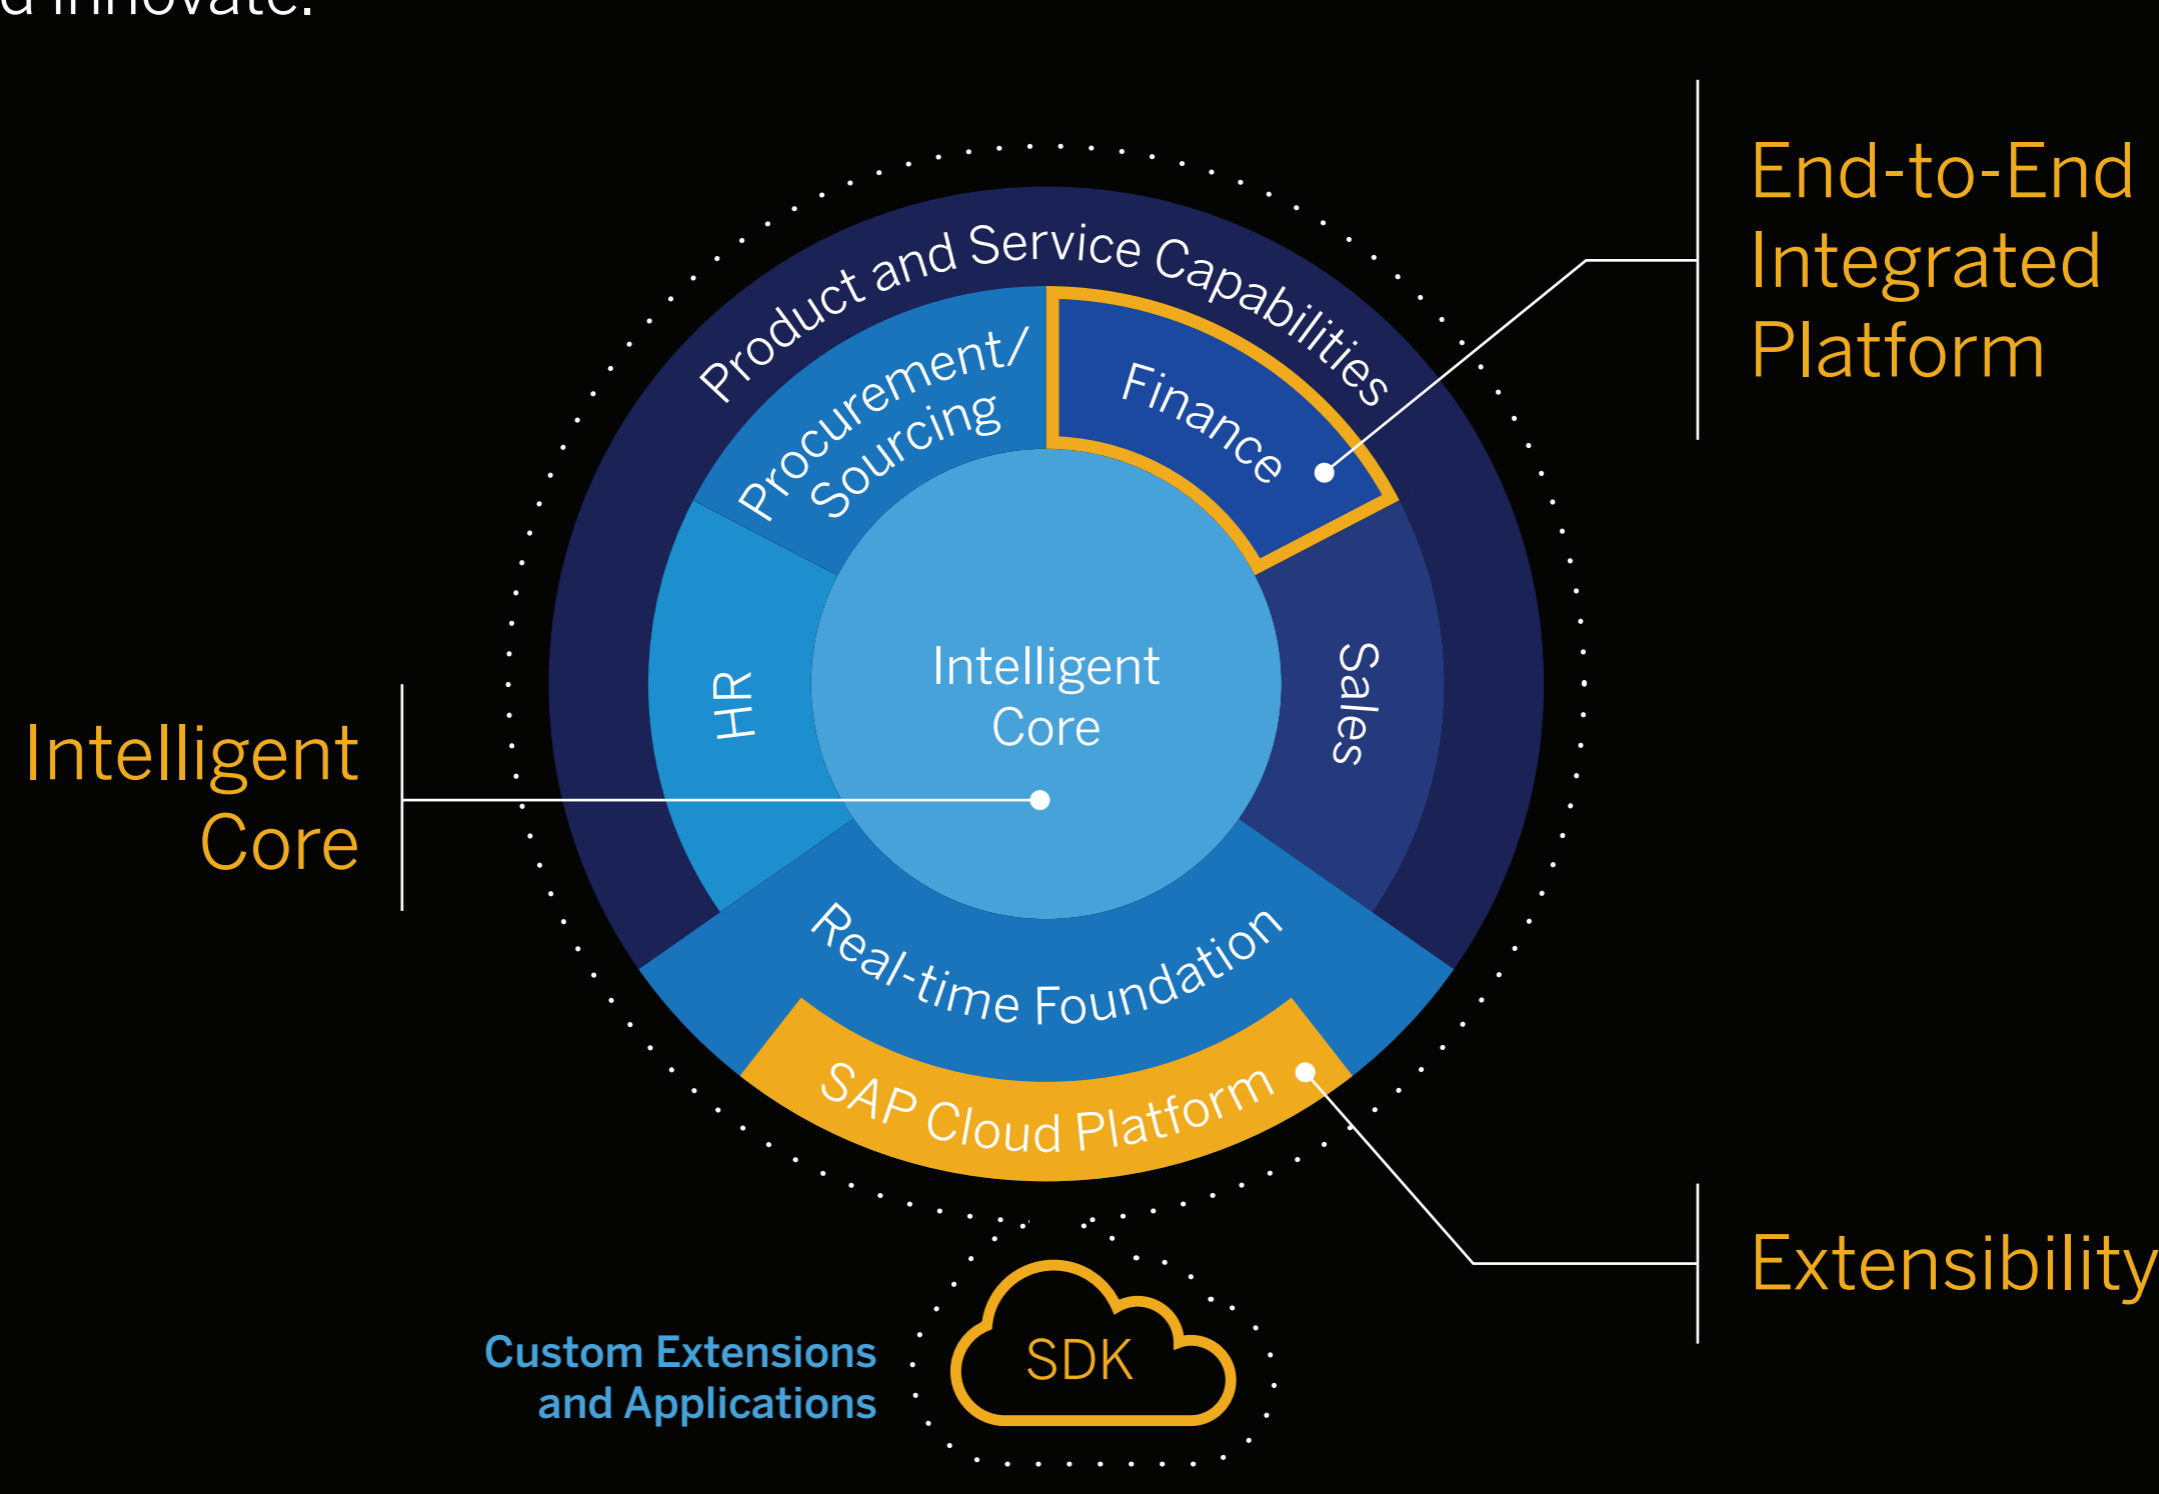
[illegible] innovate.

Product and Service Capabilities

Procurement/ Sourcing

Finance

HR

Intelligent Core

Sales

Real-time Foundation

SAP Cloud Platform

End-to-End Integrated Platform

Intelligent Core

Extensibility

Custom Extensions and Applications

SDK